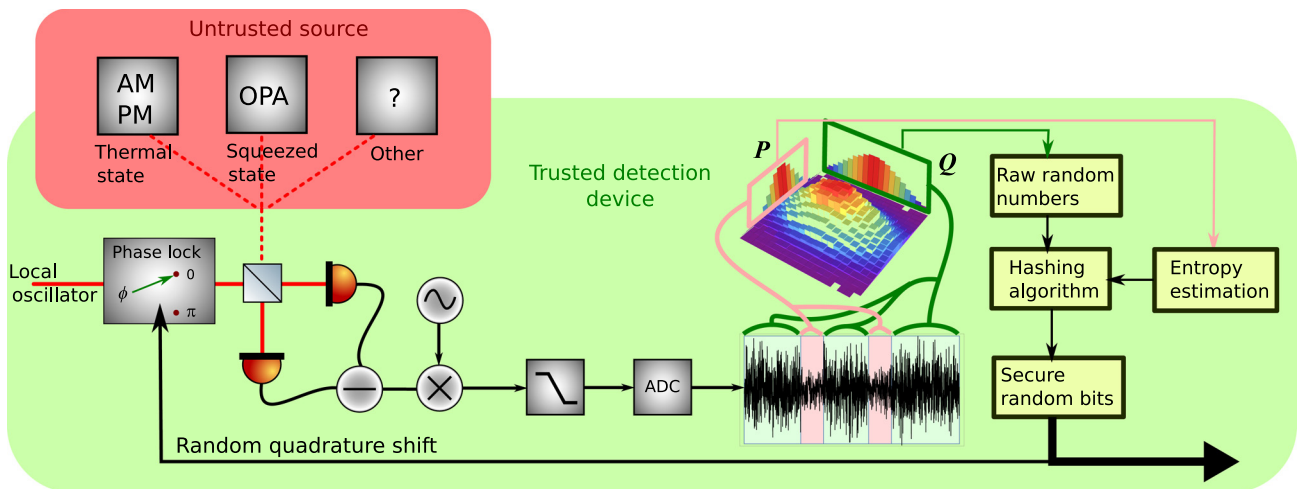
Untrusted source

AM
PM

OPA

?

Thermal state

Squeezed state

Other

Trusted detection device

$P$

$Q$

Raw random numbers

Hashing algorithm

Entropy estimation

Secure random bits

Local oscillator

Phase lock

$\phi$

0

$\pi$

ADC

Random quadrature shift